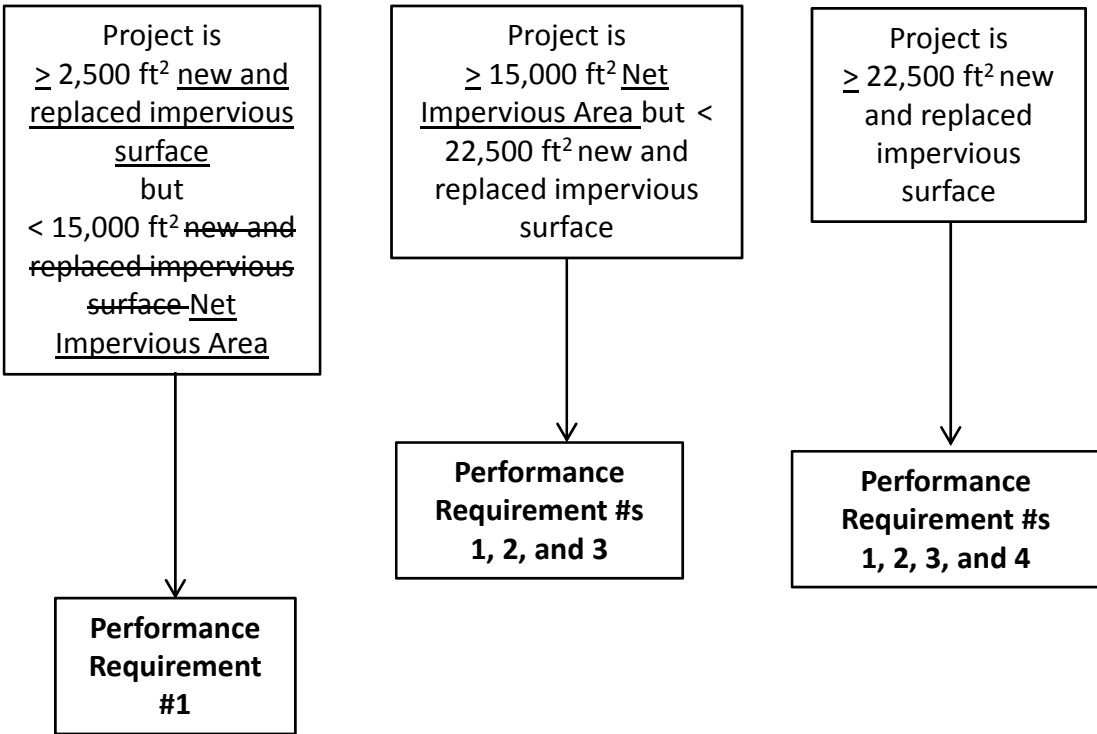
Project is $\geq$ 2,500 ft$^2$ new and replaced impervious surface but < 15,000 ft$^2$ new and replaced impervious surface Net Impervious Area

Performance Requirement #1

Project is $\geq$ 15,000 ft$^2$ Net Impervious Area but < 22,500 ft$^2$ new and replaced impervious surface

Performance Requirement #s 1, 2, and 3

Project is $\geq$ 22,500 ft$^2$ new and replaced impervious surface

Performance Requirement #s 1, 2, 3, and 4